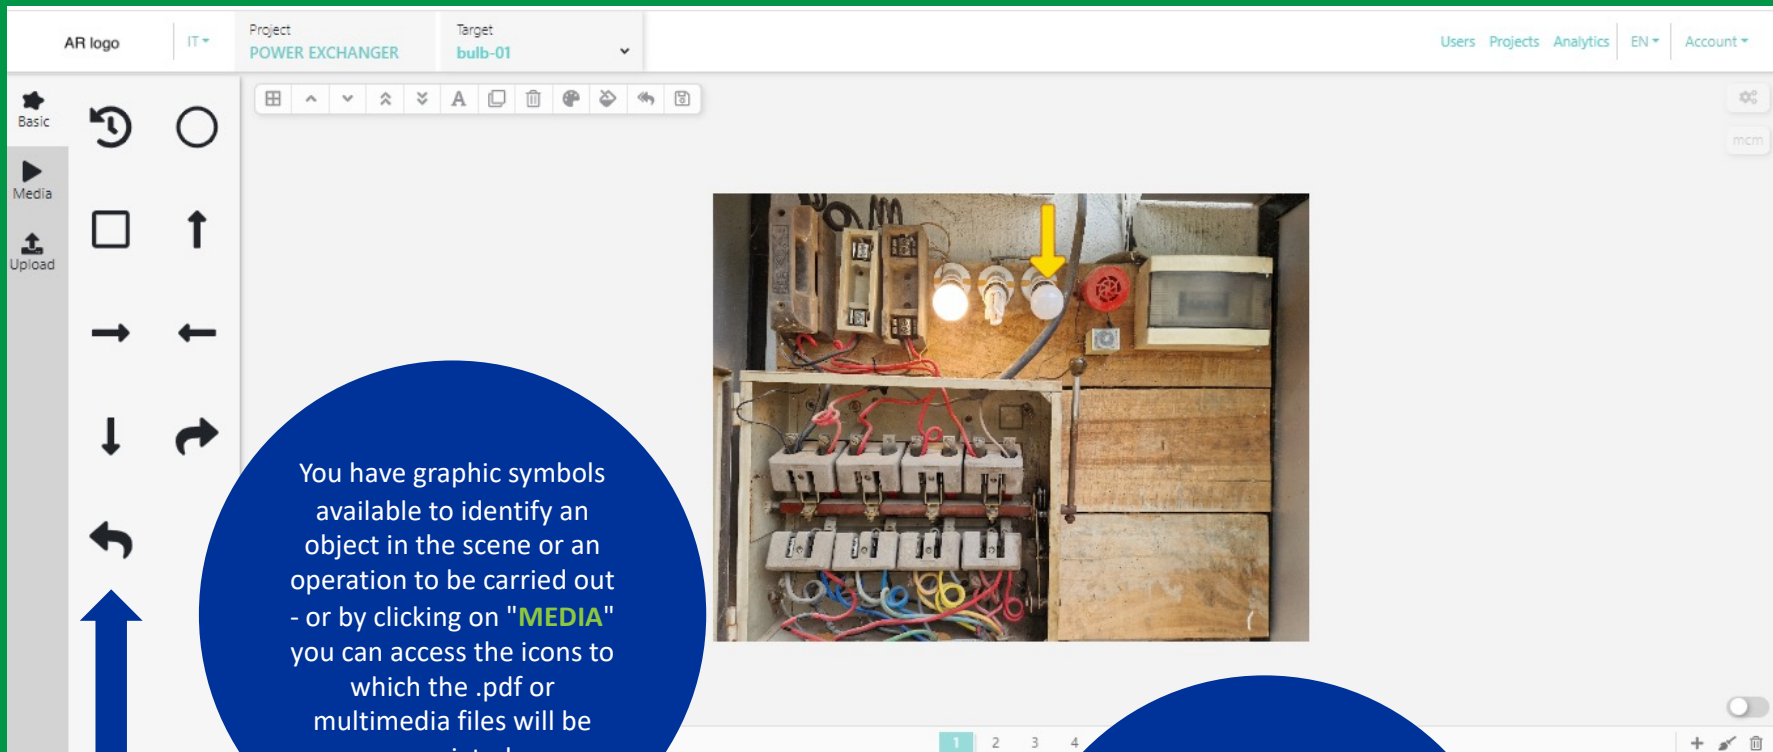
AR logo

IT

Project
POWER EXCHANGER

Target
bulb-01

Users Projects Analytics EN Account

Basic

Media

Upload

mcm

You have graphic symbols available to identify an object in the scene or an operation to be carried out - or by clicking on "MEDIA" you can access the icons to which the .pdf or multimedia files will be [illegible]

1 2 3 4